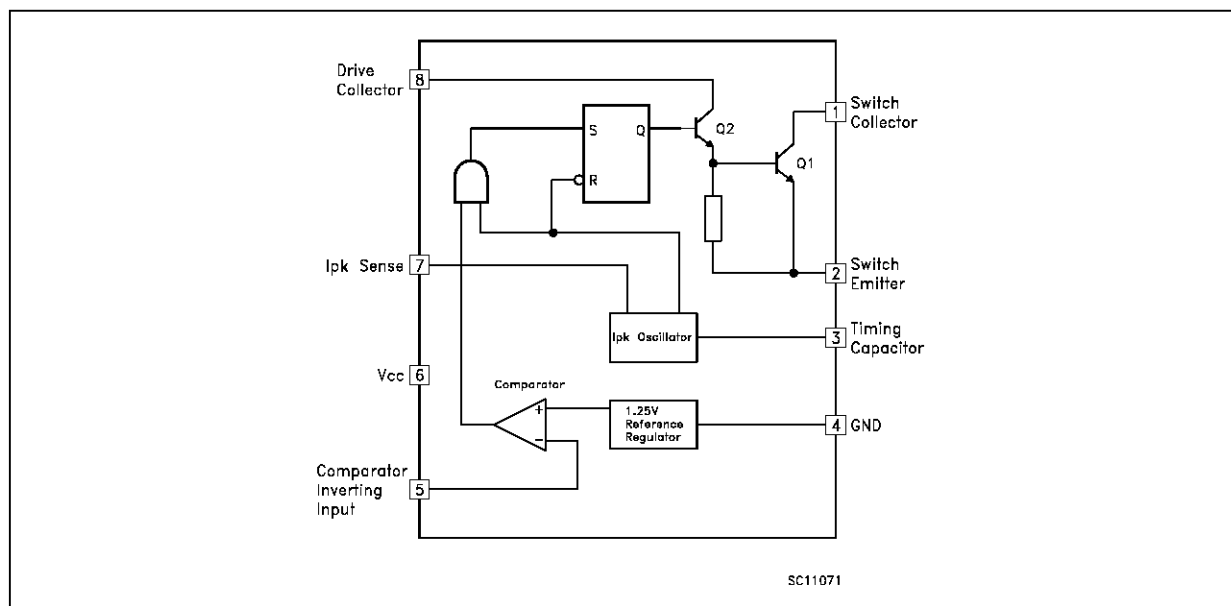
Drive Collector 8

S Q

R

Q2

Q1

1 Switch Collector

2 Switch Emitter

Ipk Sense 7

Ipk Oscillator

3 Timing Capacitor

Vcc 6

Comparator

+

−

1.25V Reference Regulator

4 GND

Comparator Inverting Input 5

SC11071